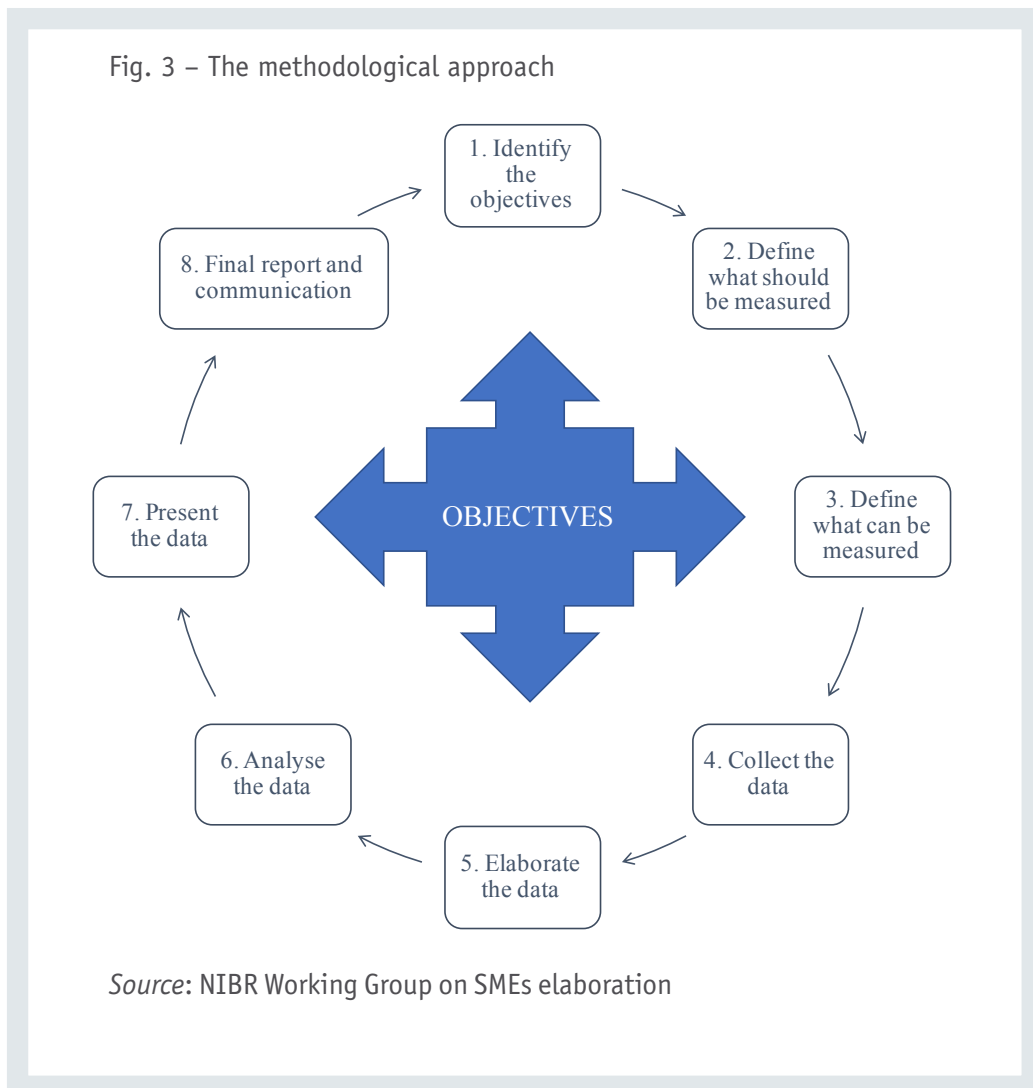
Fig. 3 – The methodological approach

1. Identify the objectives

2. Define what should be measured

3. Define what can be measured

4. Collect the data

5. Elaborate the data

6. Analyse the data

7. Present the data

8. Final report and communication

OBJECTIVES

*Source*: NIBR Working Group on SMEs elaboration